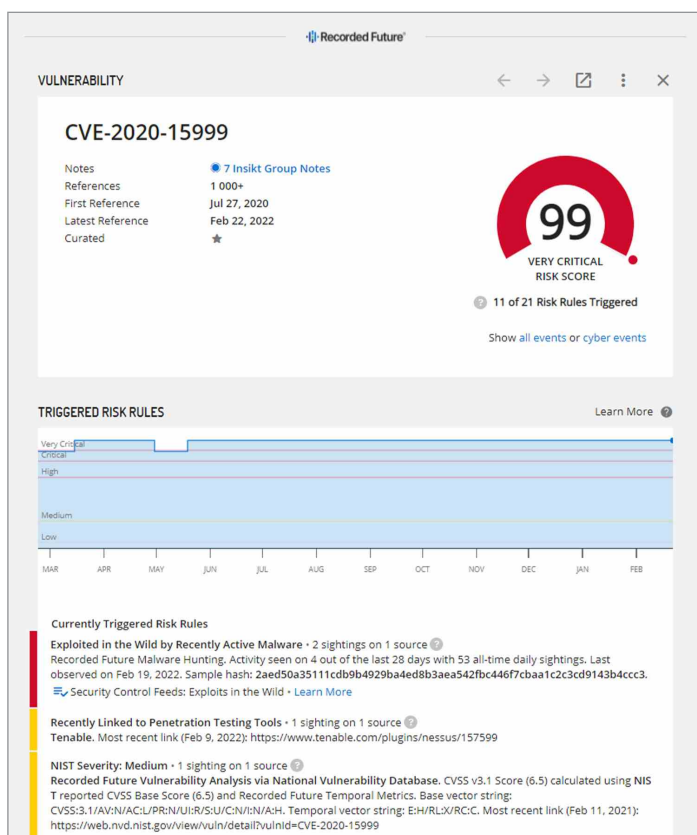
Recorded Future

VULNERABILITY

CVE-2020-15999

| | |
|---|---|
| Notes | 7 Insikt Group Notes |
| References | 1 000+ |
| First Reference | Jul 27, 2020 |
| Latest Reference | Feb 22, 2022 |
| Curated | |

99
VERY CRITICAL RISK SCORE

11 of 21 Risk Rules Triggered

Show all events or cyber events

TRIGGERED RISK RULES

Learn More

Very Critical
Critical
High
Medium
Low

MAR APR MAY JUN JUL AUG SEP OCT NOV DEC JAN FEB

Currently Triggered Risk Rules

Exploited in the Wild by Recently Active Malware • 2 sightings on 1 source
Recorded Future Malware Hunting. Activity seen on 4 out of the last 28 days with 53 all-time daily sightings. Last observed on Feb 19, 2022. Sample hash: 2aed50a35111cdb9b4929ba4ed8b3aea542fbc446f7cbaa1c2c3cd9143b4ccc3.
Security Control Feeds: Exploits in the Wild • Learn More

Recently Linked to Penetration Testing Tools • 1 sighting on 1 source
Tenable. Most recent link (Feb 9, 2022): https://www.tenable.com/plugins/nessus/157599

NIST Severity: Medium • 1 sighting on 1 source
Recorded Future Vulnerability Analysis via National Vulnerability Database. CVSS v3.1 Score (6.5) calculated using NIST reported CVSS Base Score (6.5) and Recorded Future Temporal Metrics. Base vector string: CVSS:3.1/AV:N/AC:L/PR:N/UI:R/S:U/C:N/I:N/A:H. Temporal vector string: E:H/RL:X/RC:C. Most recent link (Feb 11, 2021): https://web.nvd.nist.gov/view/vuln/detail?vulnId=CVE-2020-15999